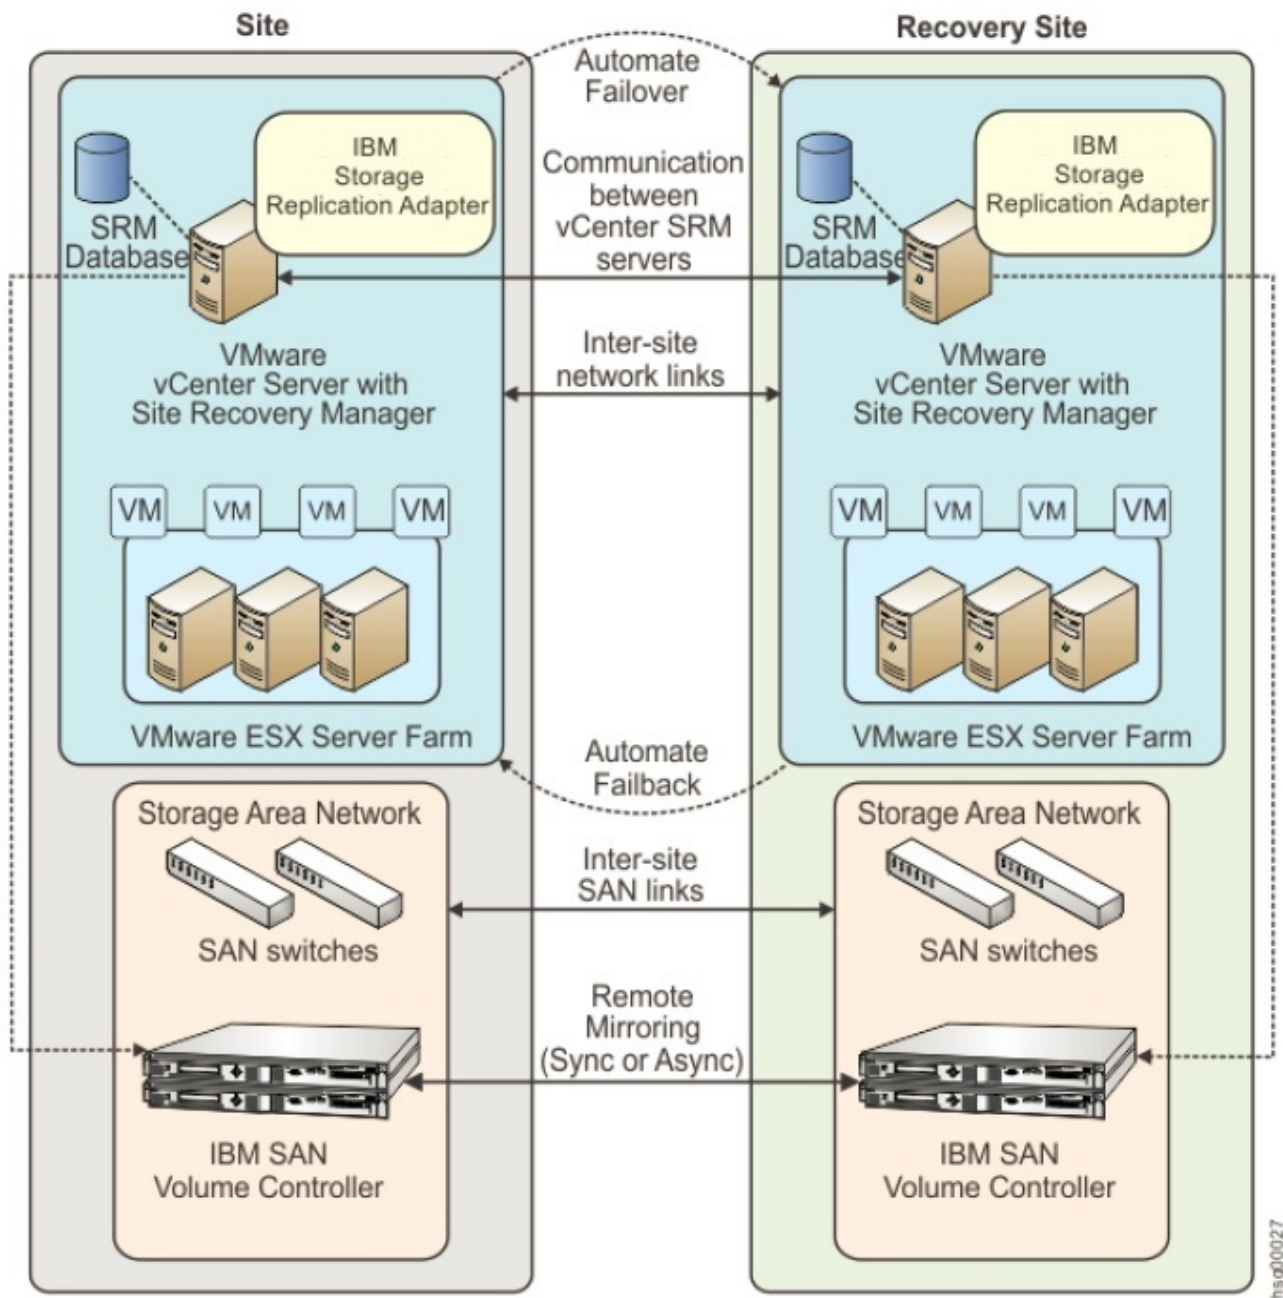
Site

Recovery Site

Automate Failover

IBM Storage Replication Adapter

SRM Database

Communication between vCenter SRM servers

IBM Storage Replication Adapter

SRM Database

VMware vCenter Server with Site Recovery Manager

Inter-site network links

VMware vCenter Server with Site Recovery Manager

VM VM VM VM

VM VM VM VM

VMware ESX Server Farm

VMware ESX Server Farm

Automate Failback

Storage Area Network

Storage Area Network

SAN switches

Inter-site SAN links

SAN switches

Remote Mirroring (Sync or Async)

IBM SAN Volume Controller

IBM SAN Volume Controller

sd00027